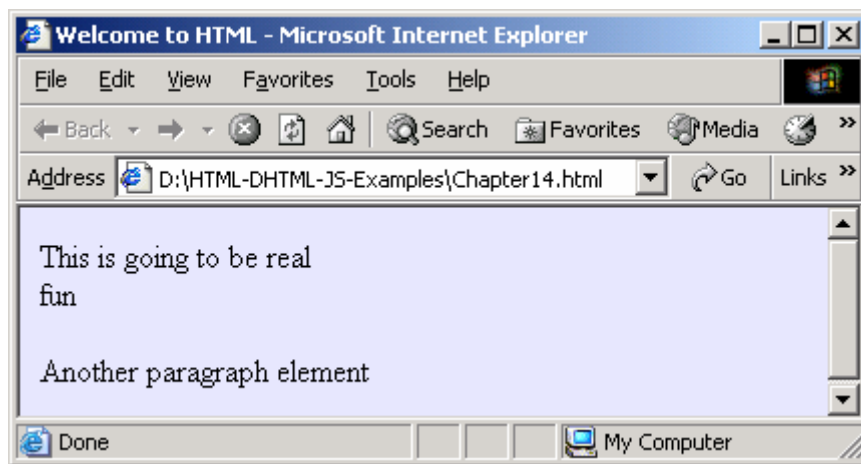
Welcome to HTML - Microsoft Internet Explorer

File Edit View Favorites Tools Help

Back Search Favorites Media

Address D:\HTML-DHTML-JS-Examples\Chapter14.html Go Links »

This is going to be real
fun

Another paragraph element

Done My Computer